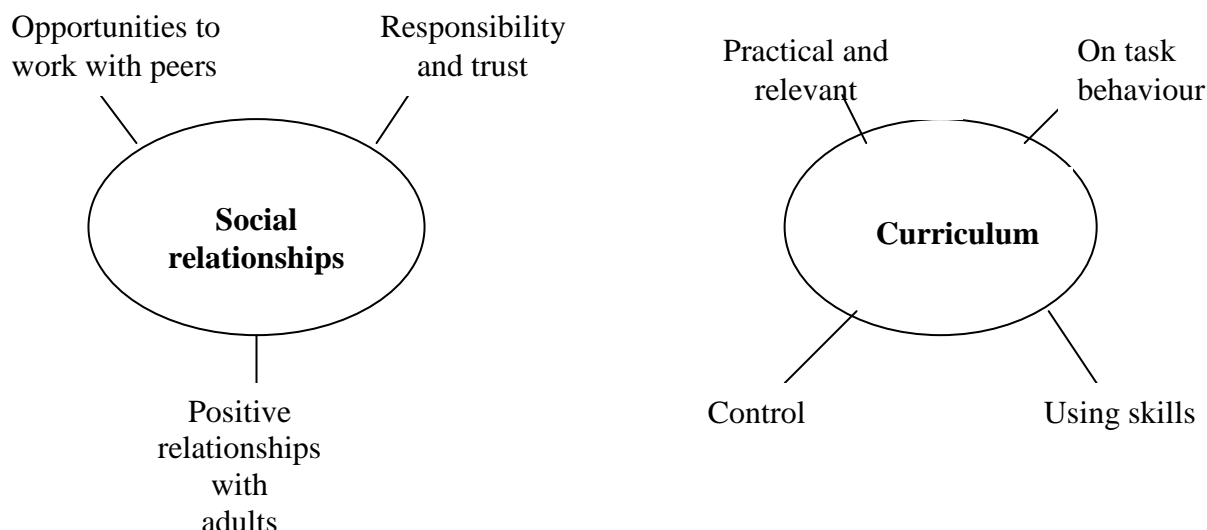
Opportunities to work with peers

Responsibility and trust

**Social relationships**

Positive relationships with adults

Practical and relevant

On task behaviour

**Curriculum**

Control

Using skills